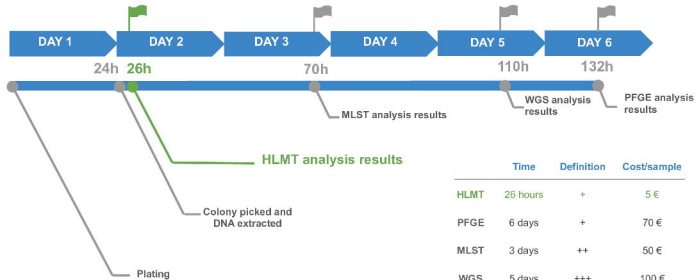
DAY 1 DAY 2 DAY 3 DAY 4 DAY 5 DAY 6

24h 26h 70h 110h 132h

MLST analysis results

WGS analysis results

PFGE analysis results

HLMT analysis results

Colony picked and DNA extracted

Plating

| | Time | Definition | Cost/sample |
|---|---|---|---|
| HLMT | 26 hours | + | 5 € |
| PFGE | 6 days | + | 70 € |
| MLST | 3 days | ++ | 50 € |
| WGS | 5 days | +++ | 100 € |